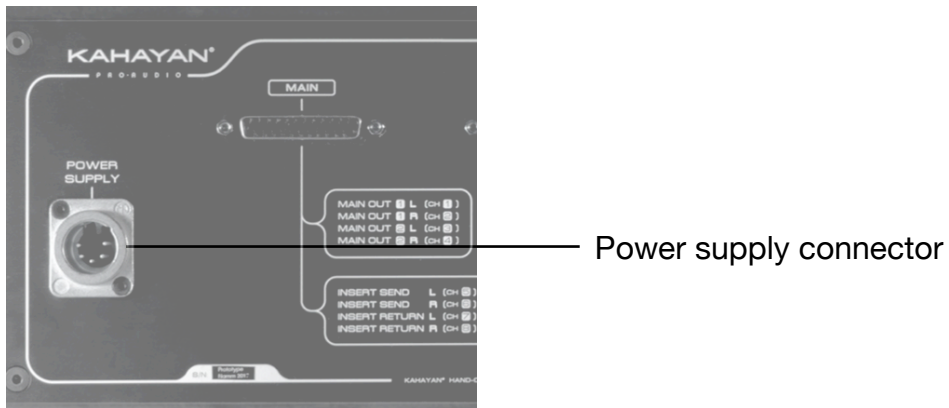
KAHAYAN®
PRO-AUDIO

MAIN

POWER SUPPLY

MAIN OUT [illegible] L (CH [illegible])
MAIN OUT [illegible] R (CH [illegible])
MAIN OUT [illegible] L (CH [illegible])
MAIN OUT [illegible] R (CH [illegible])

INSERT SEND L (CH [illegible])
INSERT SEND R (CH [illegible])
INSERT RETURN L (CH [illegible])
INSERT RETURN R (CH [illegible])

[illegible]

KAHAYAN® HAND-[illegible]

Power supply connector